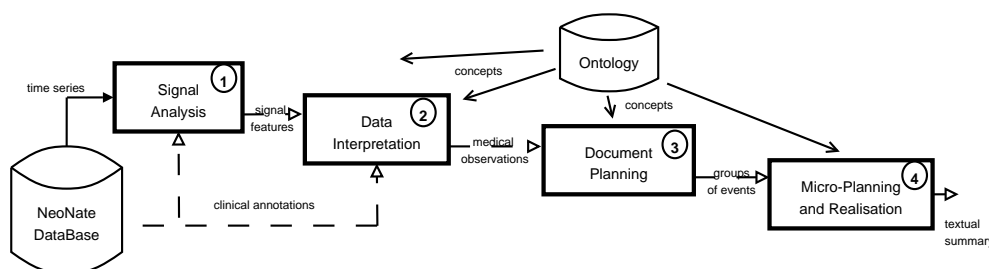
Ontology

concepts

concepts

time series

Signal Analysis

1

signal features

Data Interpretation

2

medical observations

Document Planning

3

groups of events

Micro-Planning and Realisation

4

textual summar

NeoNate DataBase

clinical annotations